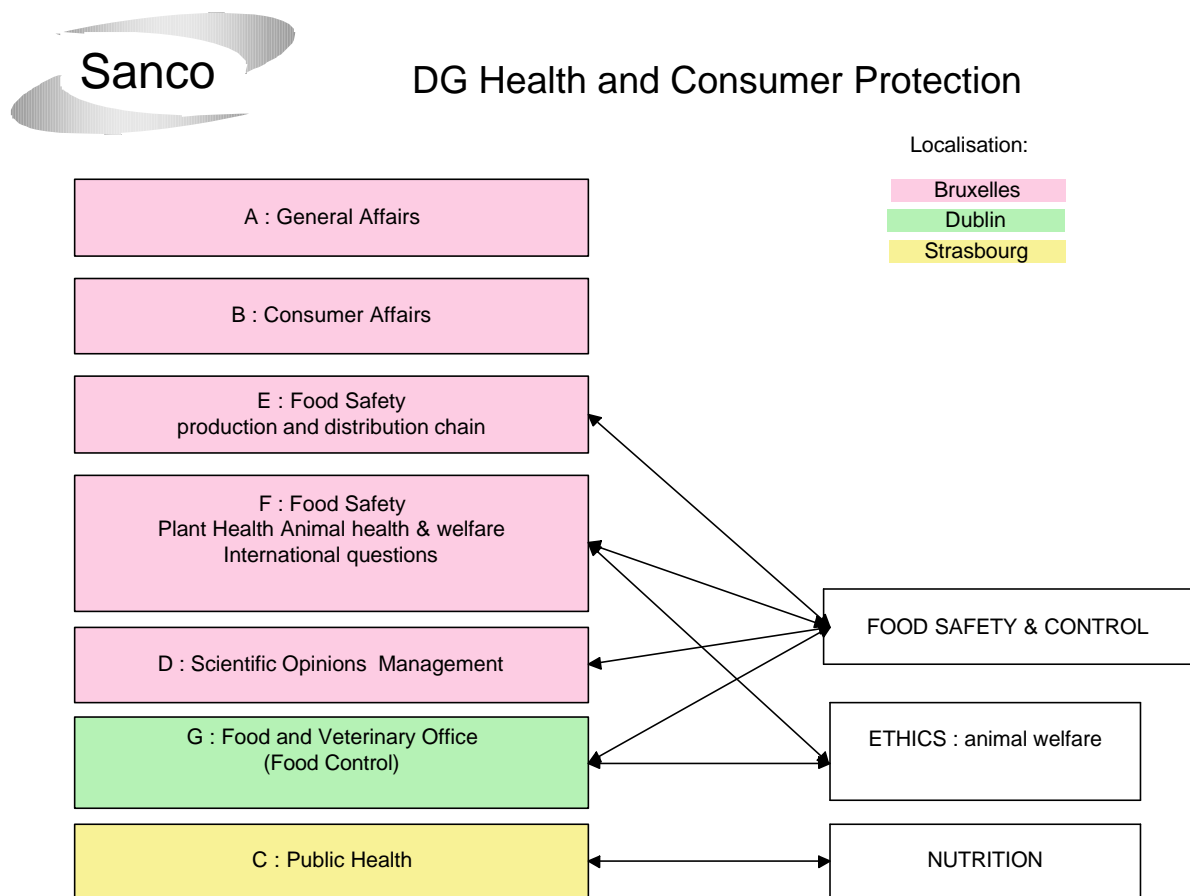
Sanco

DG Health and Consumer Protection

Localisation:

Bruxelles
Dublin
Strasbourg

A : General Affairs

B : Consumer Affairs

E : Food Safety
production and distribution chain

F : Food Safety
Plant Health Animal health & welfare
International questions

D : Scientific Opinions Management

G : Food and Veterinary Office
(Food Control)

C : Public Health

FOOD SAFETY & CONTROL

ETHICS : animal welfare

NUTRITION